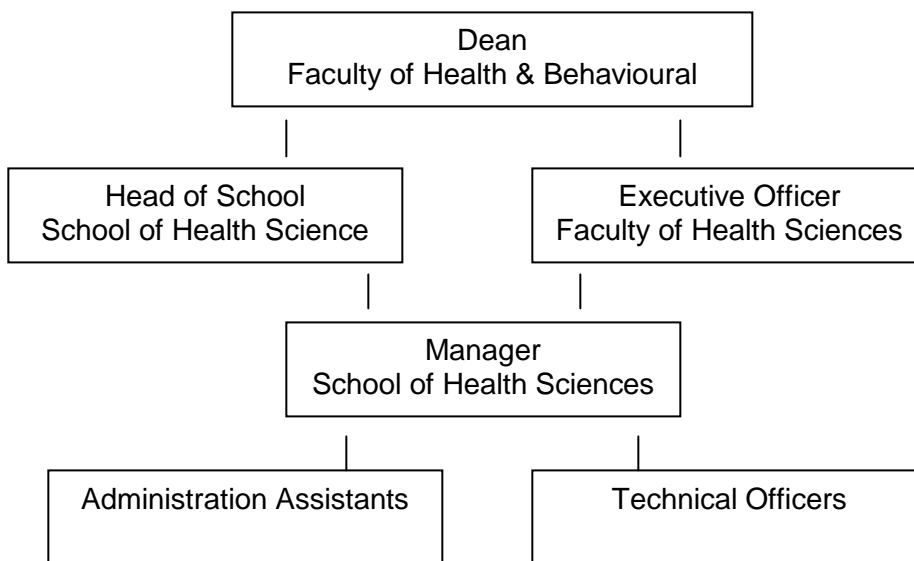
Dean
Faculty of Health & Behavioural

Head of School
School of Health Science

Executive Officer
Faculty of Health Sciences

Manager
School of Health Sciences

Administration Assistants

Technical Officers